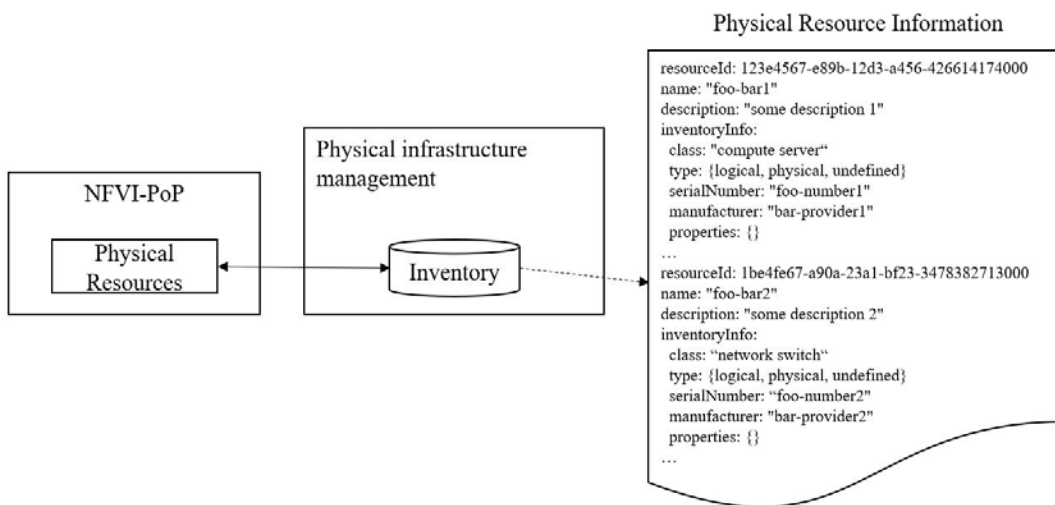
NFVI-PoP

Physical Resources

Physical infrastructure management

Inventory

Physical Resource Information

resourceId: 123e4567-e89b-12d3-a456-426614174000
name: "foo-bar1"
description: "some description 1"
inventoryInfo:
class: "compute server“
type: {logical, physical, undefined}
serialNumber: "foo-number1"
manufacturer: "bar-provider1"
properties: {}
…
resourceId: 1be4fe67-a90a-23a1-bf23-3478382713000
name: "foo-bar2"
description: "some description 2"
inventoryInfo:
class: “network switch“
type: {logical, physical, undefined}
serialNumber: “foo-number2"
manufacturer: "bar-provider2"
properties: {}
…